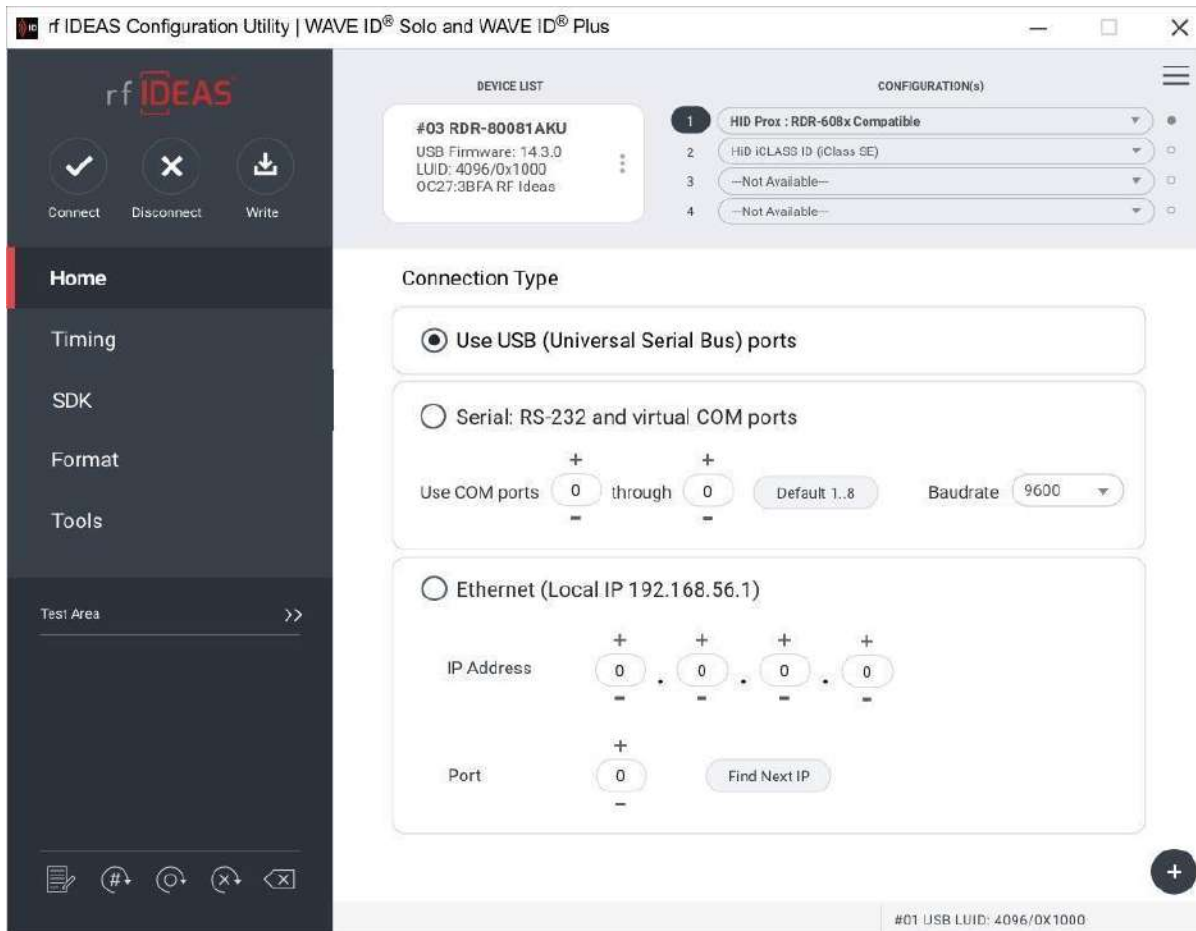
rf IDEAS Configuration Utility | WAVE ID® Solo and WAVE ID® Plus

rf IDEAS

Connect Disconnect Write

DEVICE LIST

#03 RDR-80081AKU
USB Firmware: 14.3.0
LUID: 4096/0x1000
0C27:3BFA RF Ideas

CONFIGURATION(s)

1 HID Prox : RDR-608x Compatible
2 HID iCLASS ID (iClass SE)
3 --Not Available--
4 --Not Available--

Home
Timing
SDK
Format
Tools

Test Area >>

Connection Type

Use USB (Universal Serial Bus) ports

Serial: RS-232 and virtual COM ports

Use COM ports 0 through 0 Default 1..8 Baudrate 9600

Ethernet (Local IP 192.168.56.1)

IP Address 0 . 0 . 0 . 0

Port 0 Find Next IP

#01 USB LUID: 4096/0X1000